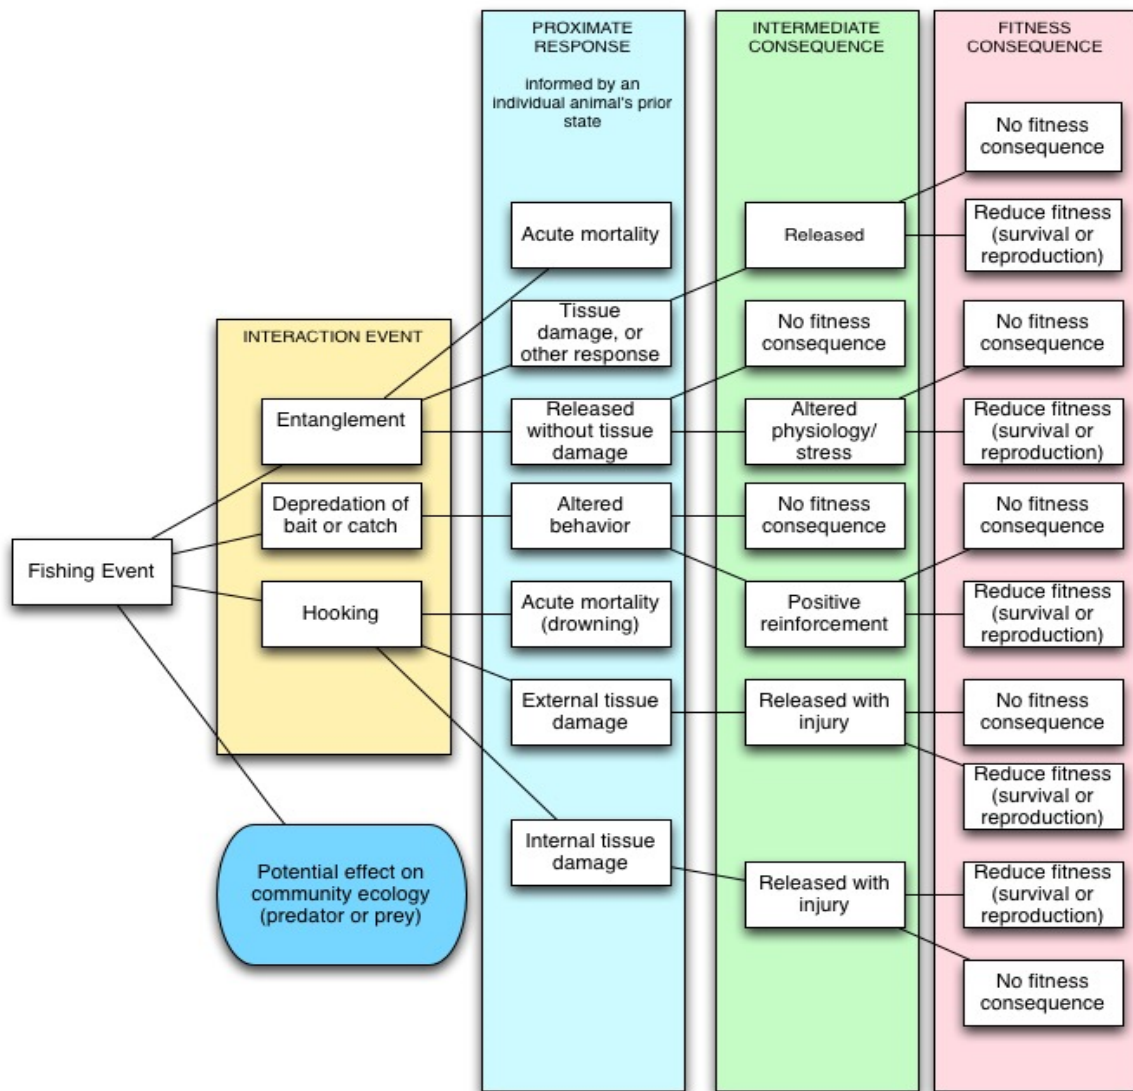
PROXIMATE RESPONSE

informed by an individual animal's prior state

INTERMEDIATE CONSEQUENCE

FITNESS CONSEQUENCE

No fitness consequence

Acute mortality

Released

Reduce fitness (survival or reproduction)

INTERACTION EVENT

Tissue damage, or other response

No fitness consequence

No fitness consequence

Entanglement

Released without tissue damage

Altered physiology/ stress

Reduce fitness (survival or reproduction)

Depredation of bait or catch

Altered behavior

No fitness consequence

No fitness consequence

Fishing Event

Hooking

Acute mortality (drowning)

Positive reinforcement

Reduce fitness (survival or reproduction)

External tissue damage

Released with injury

No fitness consequence

Reduce fitness (survival or reproduction)

Potential effect on community ecology (predator or prey)

Internal tissue damage

Released with injury

Reduce fitness (survival or reproduction)

No fitness consequence